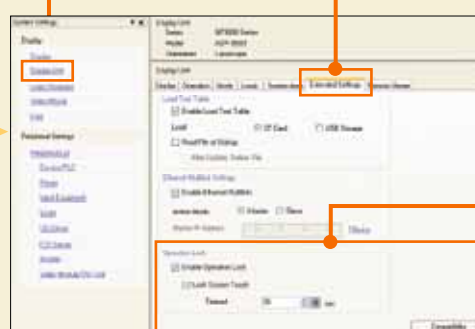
System Settings

Display

Display

Display Unit

Logic Programs

Video/Movie

Font

Peripheral Settings

Peripheral List

Device/PLC

Printer

Input Equipment

Script

I/O Driver

FTP Server

Modem

Video Module/DVI Unit

Display Unit

Series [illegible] Series

Model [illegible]

Orientation Landscape

Display Unit

Display | Operation | Mode | Logic | System Area | Extended Settings | Remote Viewer

Load Tool Table

Enable Load Tool Table

Load SD Card USB Storage

Read File at Startup

Allow Update Tables File

Ethernet Multilink Settings

Enable Ethernet Multilink

Action Mode Master Slave

Master IP Address

Operation Lock

Enable Operation Lock

Lock Screen Touch

Timeout 30 sec

Compatibility